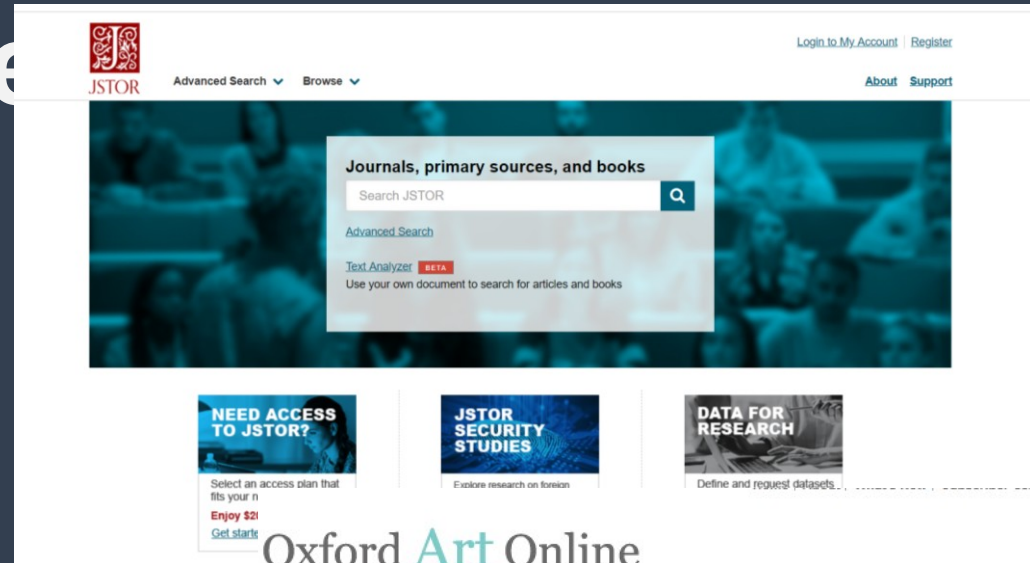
JSTOR

Advanced Search Browse

Login to My Account | Register

About Support

Journals, primary sources, and books

Search JSTOR

Advanced Search

Text Analyzer BETA

Use your own document to search for articles and books

NEED ACCESS TO JSTOR?

Select an access plan that fits your n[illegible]

Enjoy $2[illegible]

Get starte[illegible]

JSTOR SECURITY STUDIES

Explore research on foreign

DATA FOR RESEARCH

Define and request datasets

Oxford Art Online